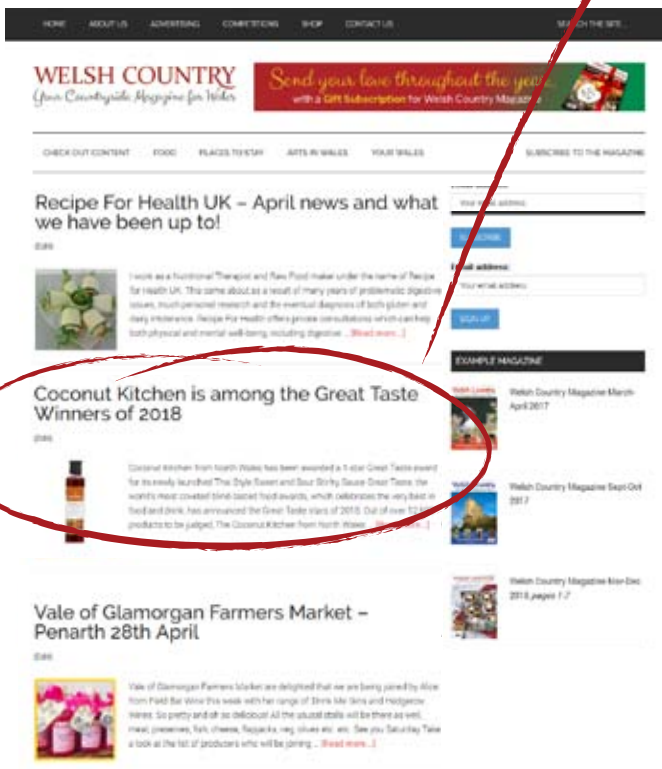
HOME ABOUT US ADVERTISING COMPETITIONS SHOP CONTACT US

SEARCH THE SITE...

WELSH COUNTRY
Your Countryside Magazine for Wales

Send your love throughout the year with a Gift Subscription for Welsh Country Magazine

CHECK OUT CONTENT FOOD PLACES TO STAY ARTS IN WALES YOUR WALES SUBSCRIBE TO THE MAGAZINE

Recipe For Health UK – April news and what we have been up to!

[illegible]

I work as a Nutritional Therapist and Raw Food maker under the name of Recipe for Health UK. This came about as a result of many years of problematic digestive issues, much personal research and the eventual diagnosis of both gluten and dairy intolerance. Recipe For Health offers private consultations which can help both physical and mental well-being, including digestive ... [Read more...]

Your email address

SUBSCRIBE

Email address:

Your email address

SIGN UP

EXAMPLE MAGAZINE

Coconut Kitchen is among the Great Taste Winners of 2018

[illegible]

Coconut Kitchen from North Wales has been awarded a 1-star Great Taste award for its newly launched Thai Style Sweet and Sour Sticky Sauce Great Taste, the world's most coveted blind-tasted food awards, which celebrates the very best in food and drink, has announced the Great Taste stars of 2018. Out of over 12,000 products to be judged, The Coconut Kitchen from North Wales ... [Read more...]

Welsh Country Magazine March-April 2017

Welsh Country Magazine Sept-Oct 2017

Welsh Country Magazine Nov-Dec 2018 pages 1-7

Vale of Glamorgan Farmers Market – Penarth 28th April

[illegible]

Vale of Glamorgan Farmers Market are delighted that we are being joined by Alice from Field Bar Wine this week with her range of Bimle Mir Skins and Hedgerow Wines. So pretty and oh so delicious! All the usual stalls will be there as well, meat, preserves, fish, cheese, flapjacks, veg, olives etc. etc. See you Saturday Take a look at the list of producers who will be joining ... [Read more...]